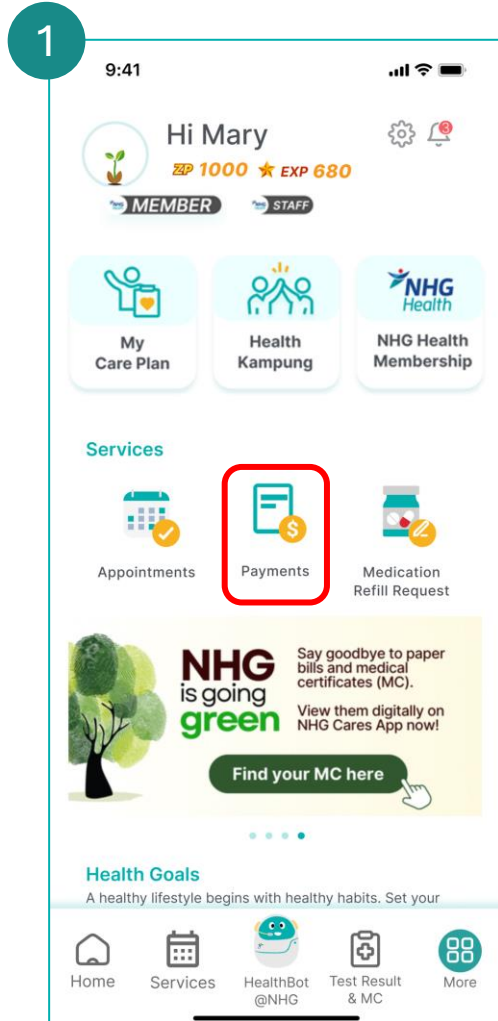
1

9:41

Hi Mary

ZP 1000 ★ EXP 680

MEMBER STAFF

3

My Care Plan

Health Kampung

NHG Health

NHG Health Membership

Services

Appointments

$

Payments

Medication Refill Request

NHG is going green

Say goodbye to paper bills and medical certificates (MC).

View them digitally on NHG Cares App now!

Find your MC here

Health Goals

A healthy lifestyle begins with healthy habits. Set your

Home

Services

HealthBot @NHG

Test Result & MC

More